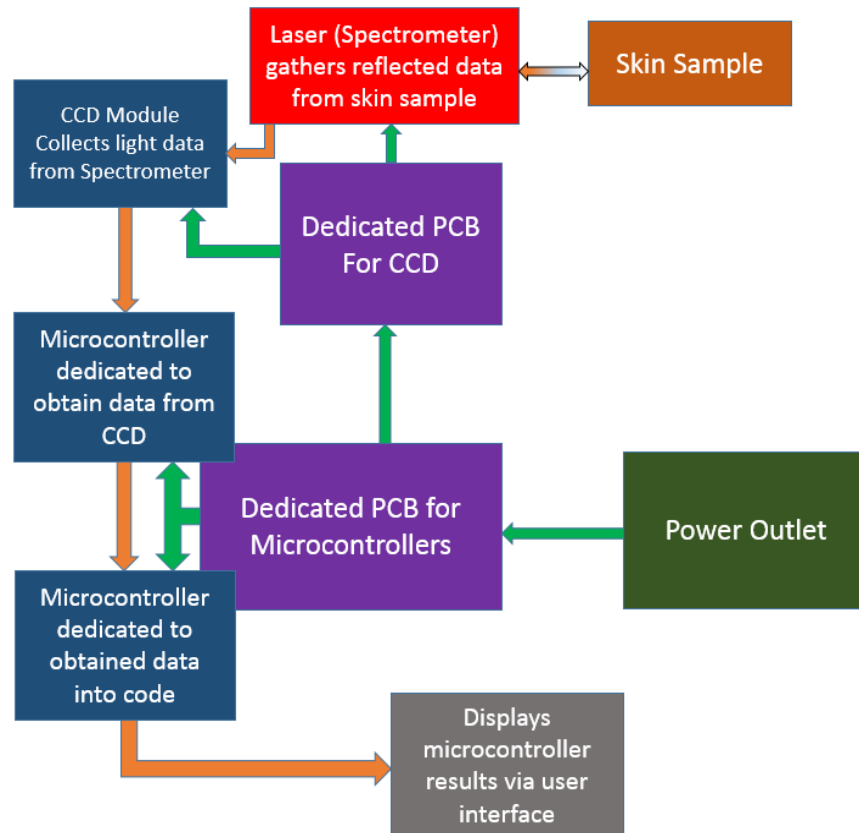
Laser (Spectrometer) gathers reflected data from skin sample

Skin Sample

CCD Module Collects light data from Spectrometer

Dedicated PCB For CCD

Microcontroller dedicated to obtain data from CCD

Dedicated PCB for Microcontrollers

Power Outlet

Microcontroller dedicated to obtained data into code

Displays microcontroller results via user interface